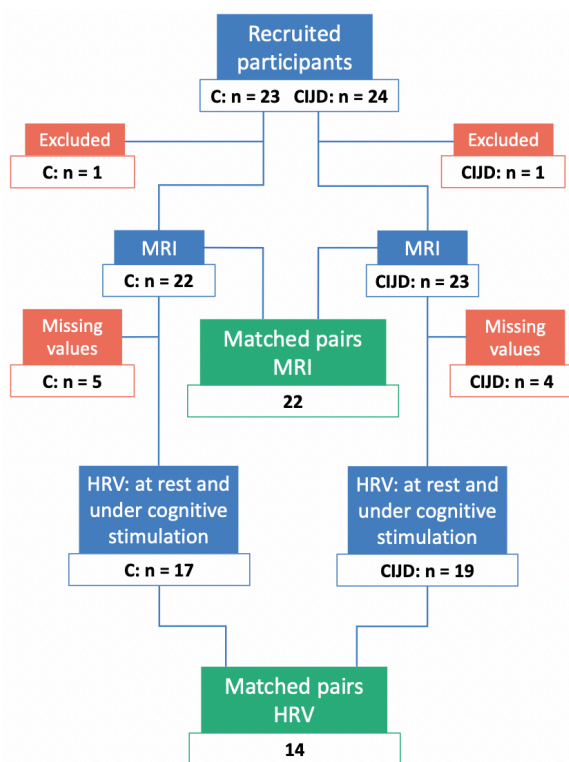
Recruited participants

C: n = 23 CIJD: n = 24

Excluded

C: n = 1

Excluded

CIJD: n = 1

MRI

C: n = 22

MRI

CIJD: n = 23

Missing values

C: n = 5

Matched pairs MRI

22

Missing values

CIJD: n = 4

HRV: at rest and under cognitive stimulation

C: n = 17

HRV: at rest and under cognitive stimulation

CIJD: n = 19

Matched pairs HRV

14